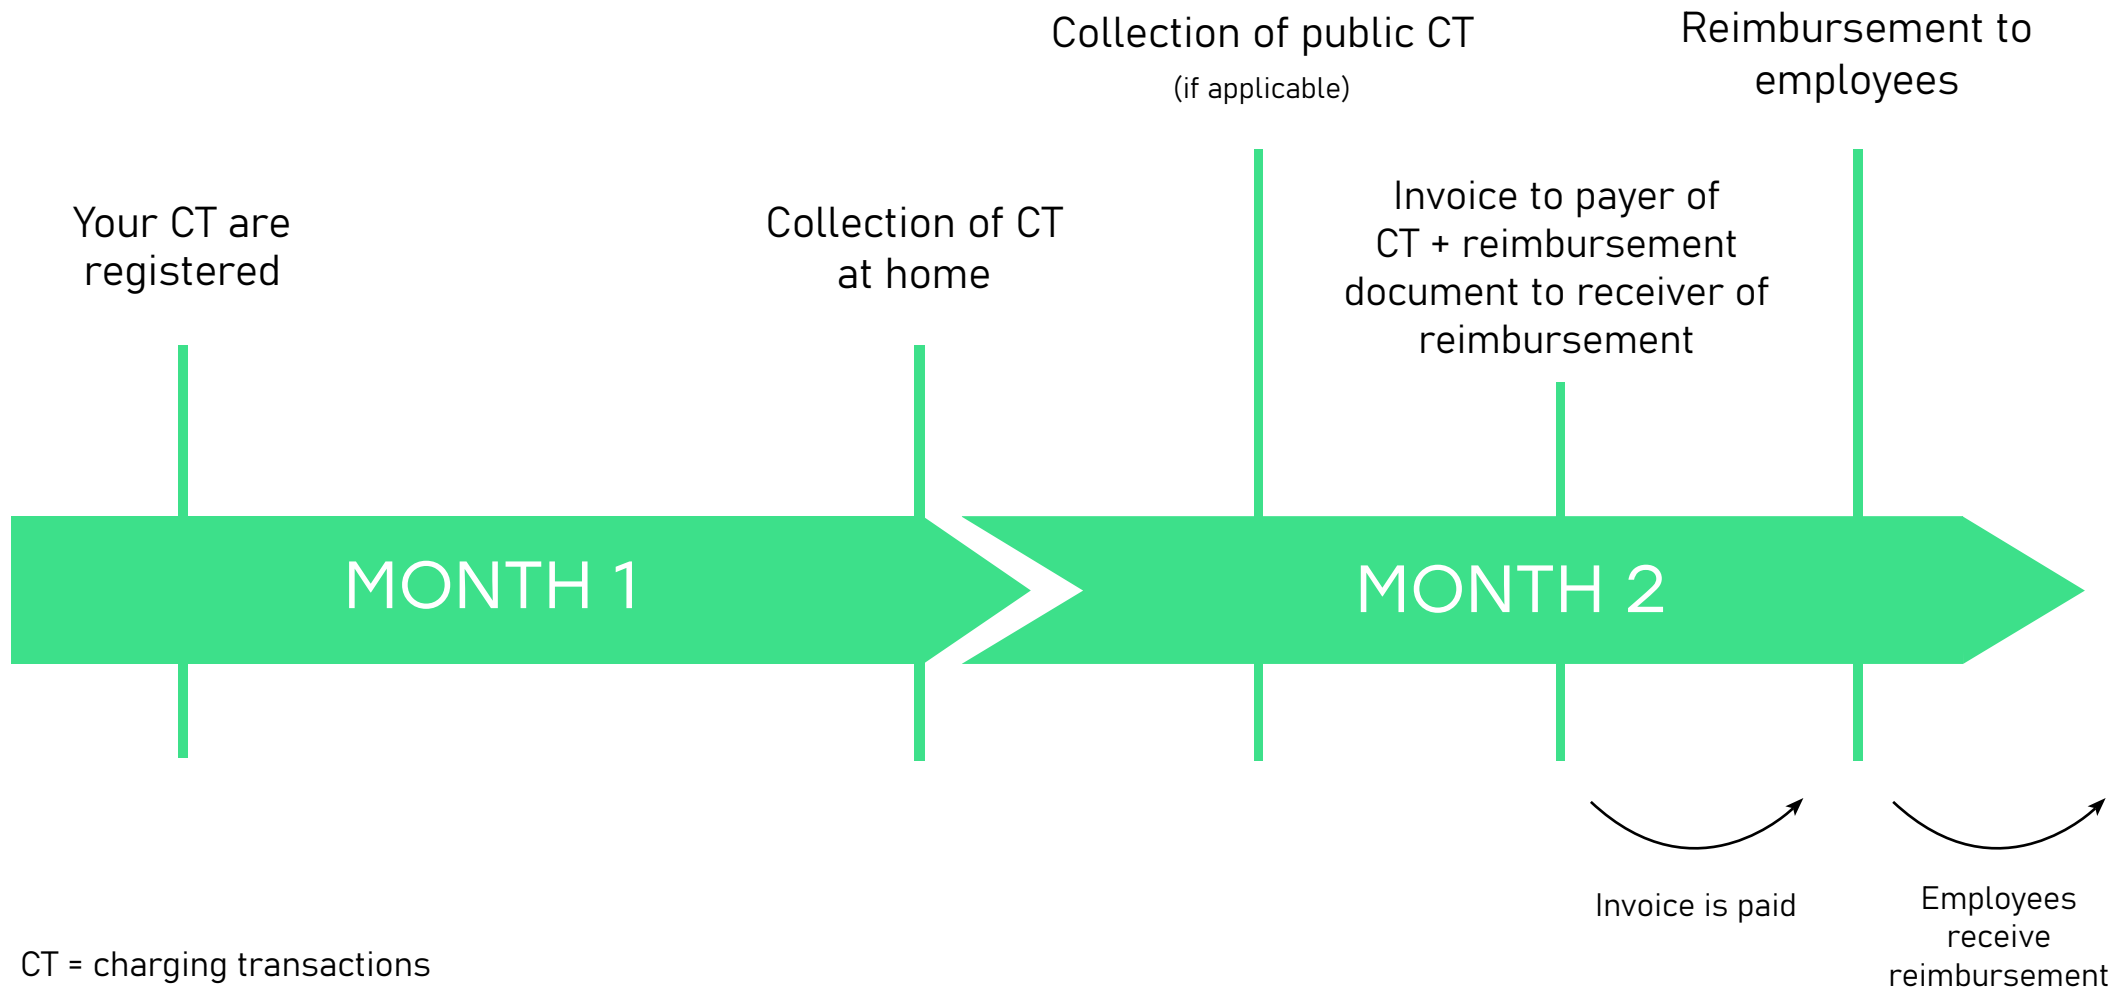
Collection of public CT
(if applicable)

Reimbursement to employees

Your CT are registered

Collection of CT at home

Invoice to payer of CT + reimbursement document to receiver of reimbursement

MONTH 1

MONTH 2

Invoice is paid

Employees receive reimbursement

CT = charging transactions